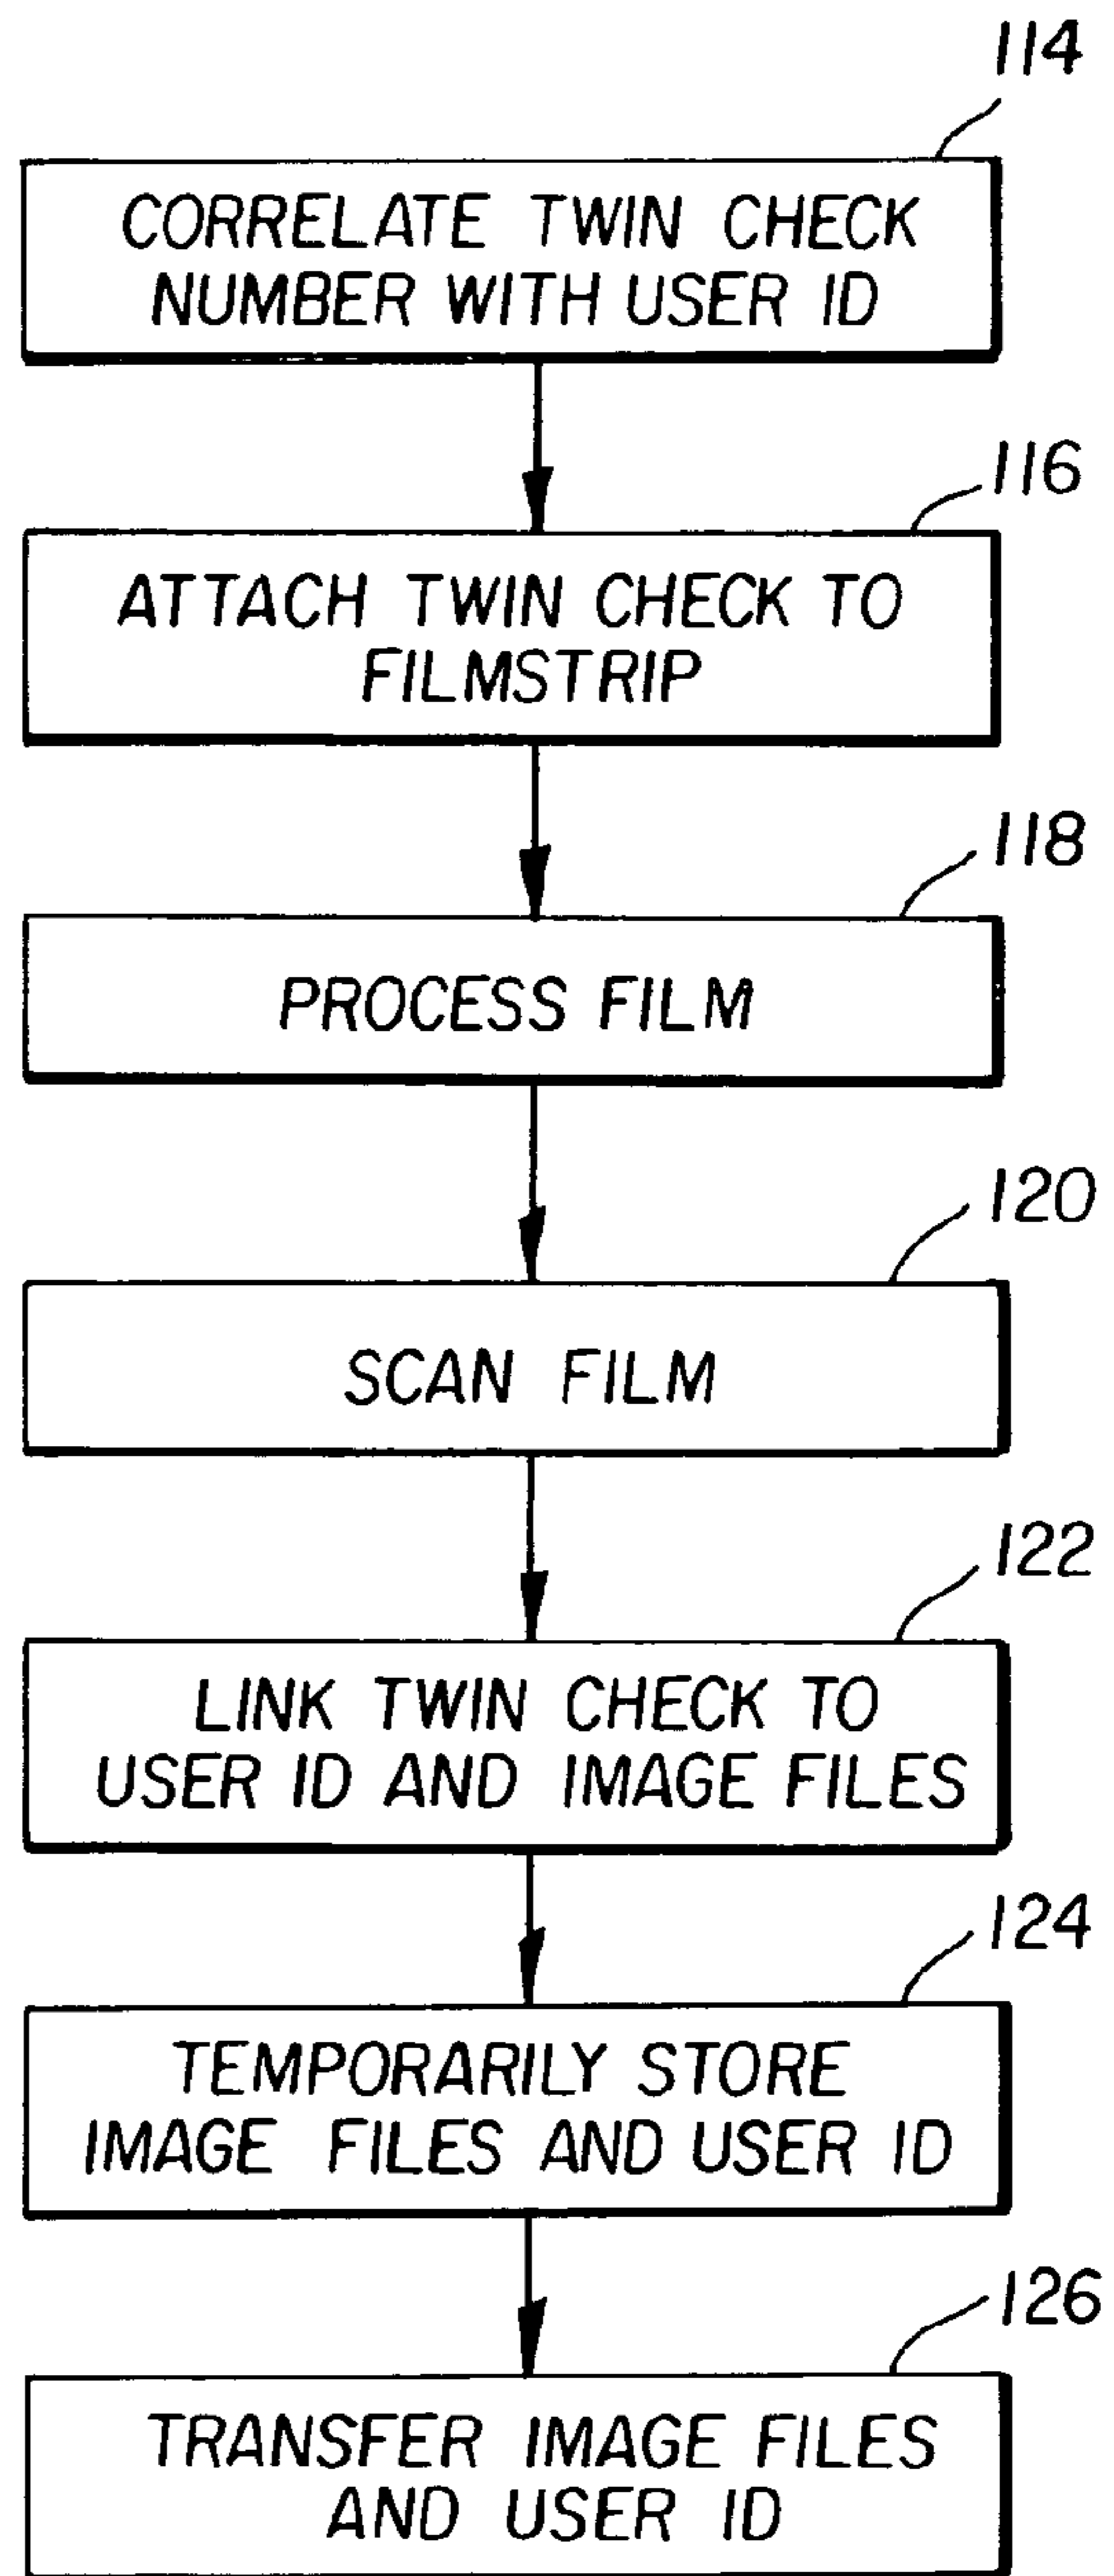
114

CORRELATE TWIN CHECK NUMBER WITH USER ID

116

ATTACH TWIN CHECK TO FILMSTRIP

118

PROCESS FILM

120

SCAN FILM

122

LINK TWIN CHECK TO USER ID AND IMAGE FILES

124

TEMPORARILY STORE IMAGE FILES AND USER ID

126

TRANSFER IMAGE FILES AND USER ID